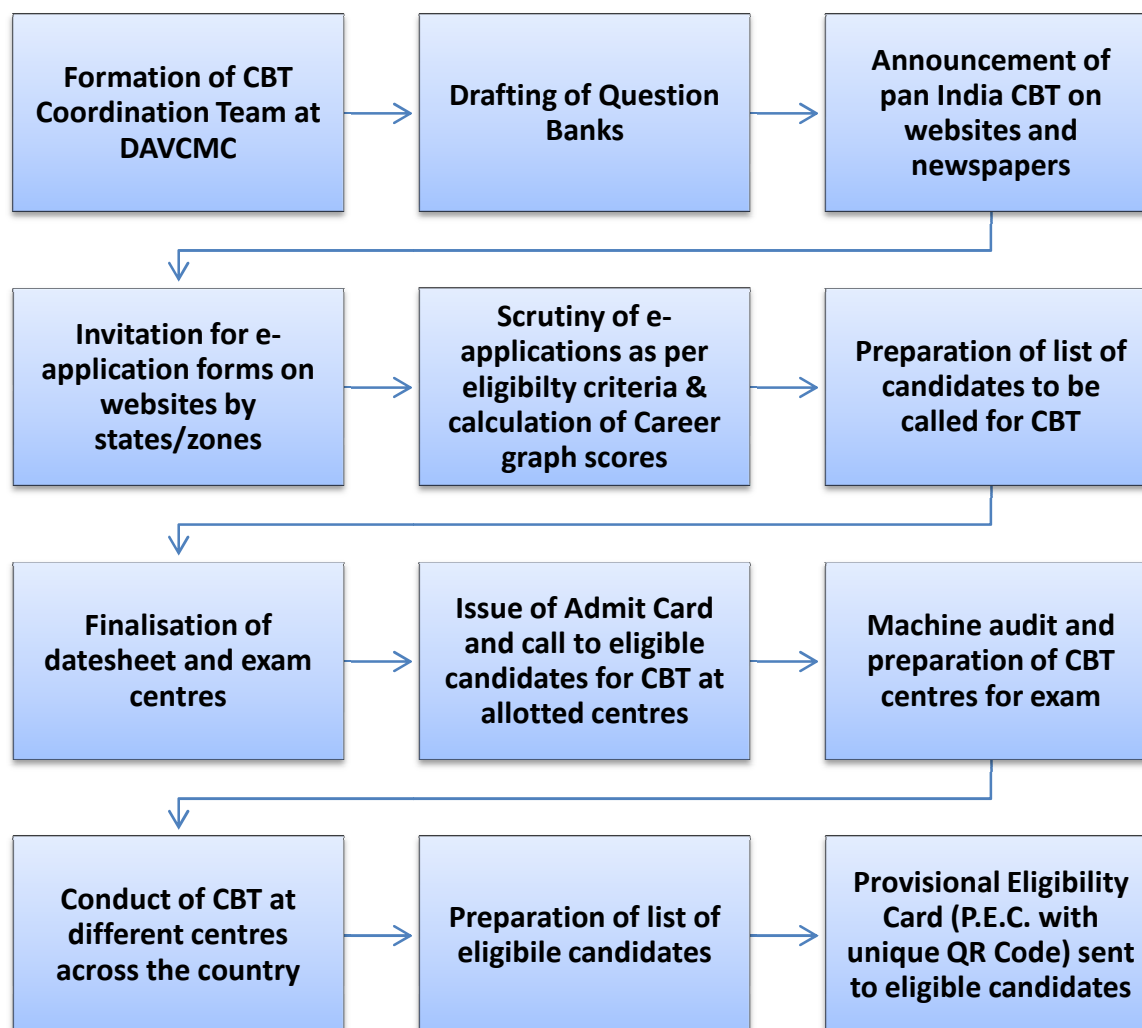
Formation of CBT Coordination Team at DAVCMC

Drafting of Question Banks

Announcement of pan India CBT on websites and newspapers

Invitation for e-application forms on websites by states/zones

Scrutiny of e-applications as per eligibilty criteria & calculation of Career graph scores

Preparation of list of candidates to be called for CBT

Finalisation of datesheet and exam centres

Issue of Admit Card and call to eligible candidates for CBT at allotted centres

Machine audit and preparation of CBT centres for exam

Conduct of CBT at different centres across the country

Preparation of list of eligibile candidates

Provisional Eligibility Card (P.E.C. with unique QR Code) sent to eligible candidates